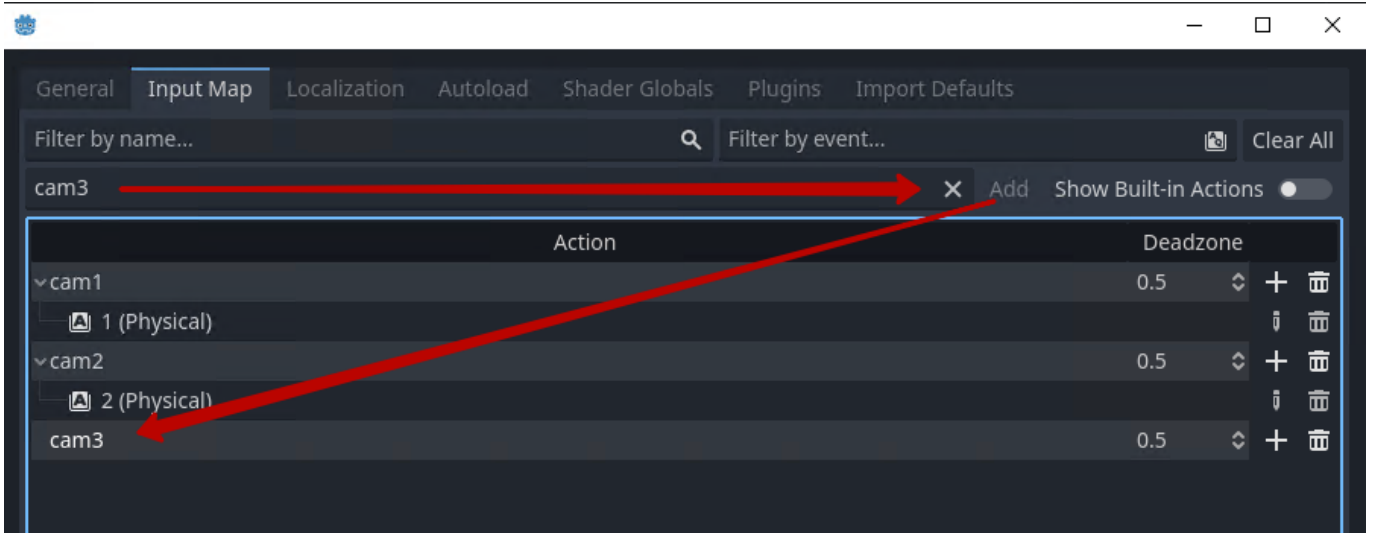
General Input Map Localization Autoload Shader Globals Plugins Import Defaults

Filter by name...

Filter by event...

Clear All

cam3

Add

Show Built-in Actions

| Action | Deadzone |
|---|---|
| cam1 | 0.5 |
| 1 (Physical) | |
| cam2 | 0.5 |
| 2 (Physical) | |
| cam3 | 0.5 |